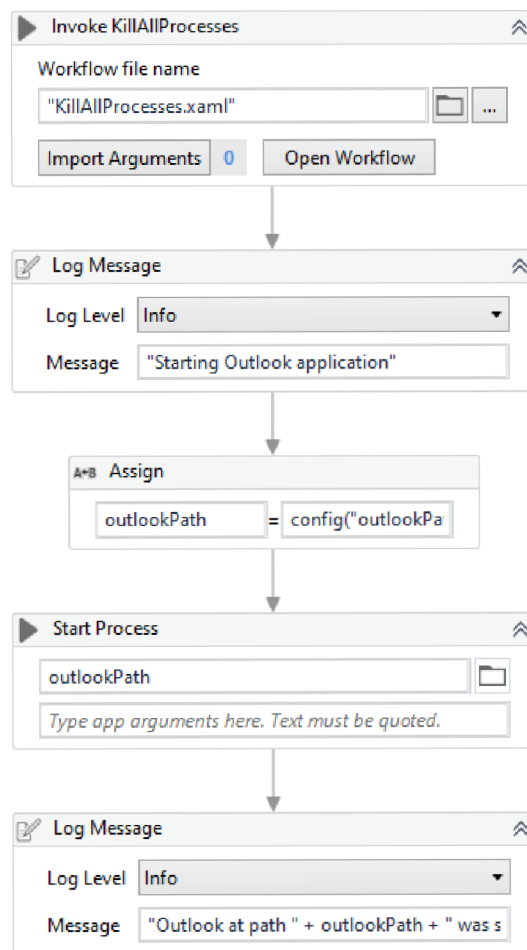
Invoke KillAllProcesses

Workflow file name

"KillAllProcesses.xaml"

...

Import Arguments 0

Open Workflow

Log Message

Log Level Info

Message "Starting Outlook application"

A+B Assign

outlookPath = config("outlookPa

Start Process

outlookPath

Type app arguments here. Text must be quoted.

Log Message

Log Level Info

Message "Outlook at path " + outlookPath + " was s